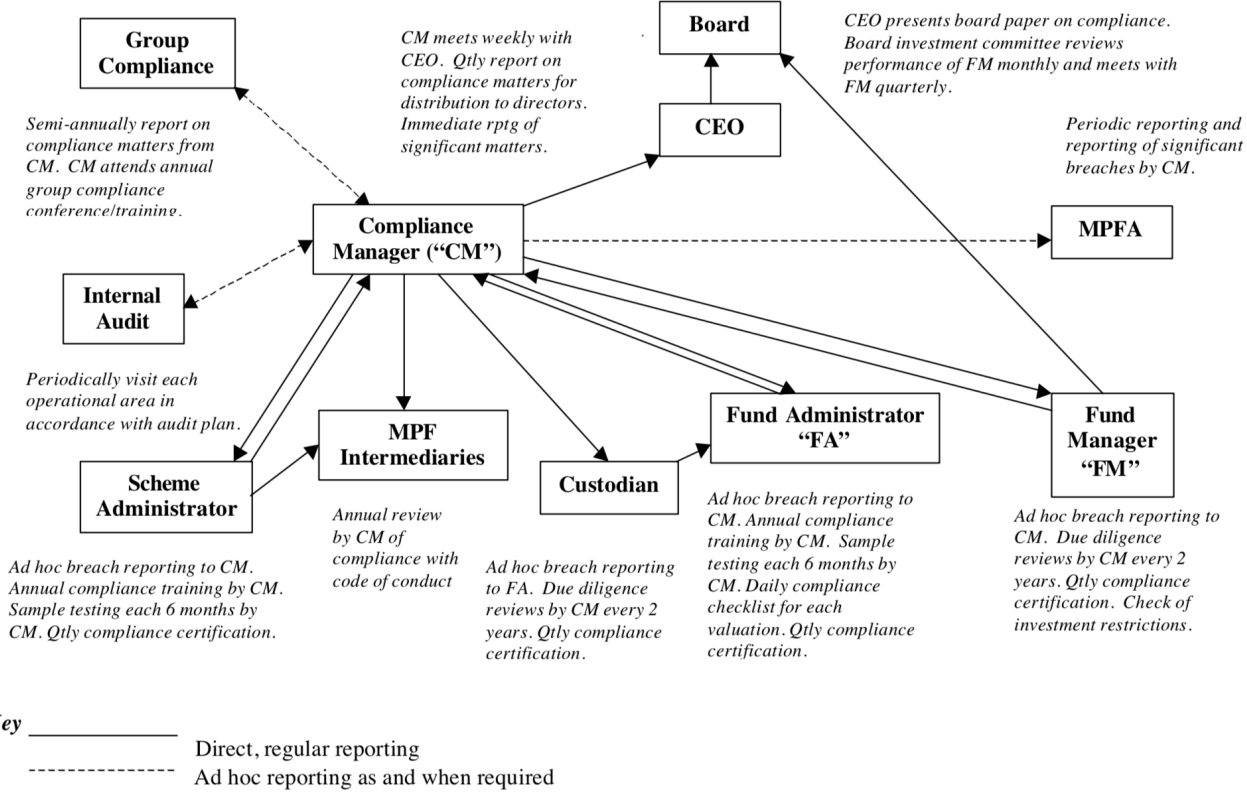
Group Compliance

Semi-annually report on compliance matters from CM. CM attends annual group compliance conference/training.

CM meets weekly with CEO. Qtly report on compliance matters for distribution to directors. Immediate rptg of significant matters.

Board

CEO

CEO presents board paper on compliance. Board investment committee reviews performance of FM monthly and meets with FM quarterly.

Periodic reporting and reporting of significant breaches by CM.

Compliance Manager ("CM")

MPFA

Internal Audit

Periodically visit each operational area in accordance with audit plan.

MPF Intermediaries

Fund Administrator "FA"

Fund Manager "FM"

Scheme Administrator

Custodian

Ad hoc breach reporting to CM. Annual compliance training by CM. Sample testing each 6 months by CM. Qtly compliance certification.

Annual review by CM of compliance with code of conduct

Ad hoc breach reporting to FA. Due diligence reviews by CM every 2 years. Qtly compliance certification.

Ad hoc breach reporting to CM. Annual compliance training by CM. Sample testing each 6 months by CM. Daily compliance checklist for each valuation. Qtly compliance certification.

Ad hoc breach reporting to CM. Due diligence reviews by CM every 2 years. Qtly compliance certification. Check of investment restrictions.

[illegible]ey

Direct, regular reporting

Ad hoc reporting as and when required